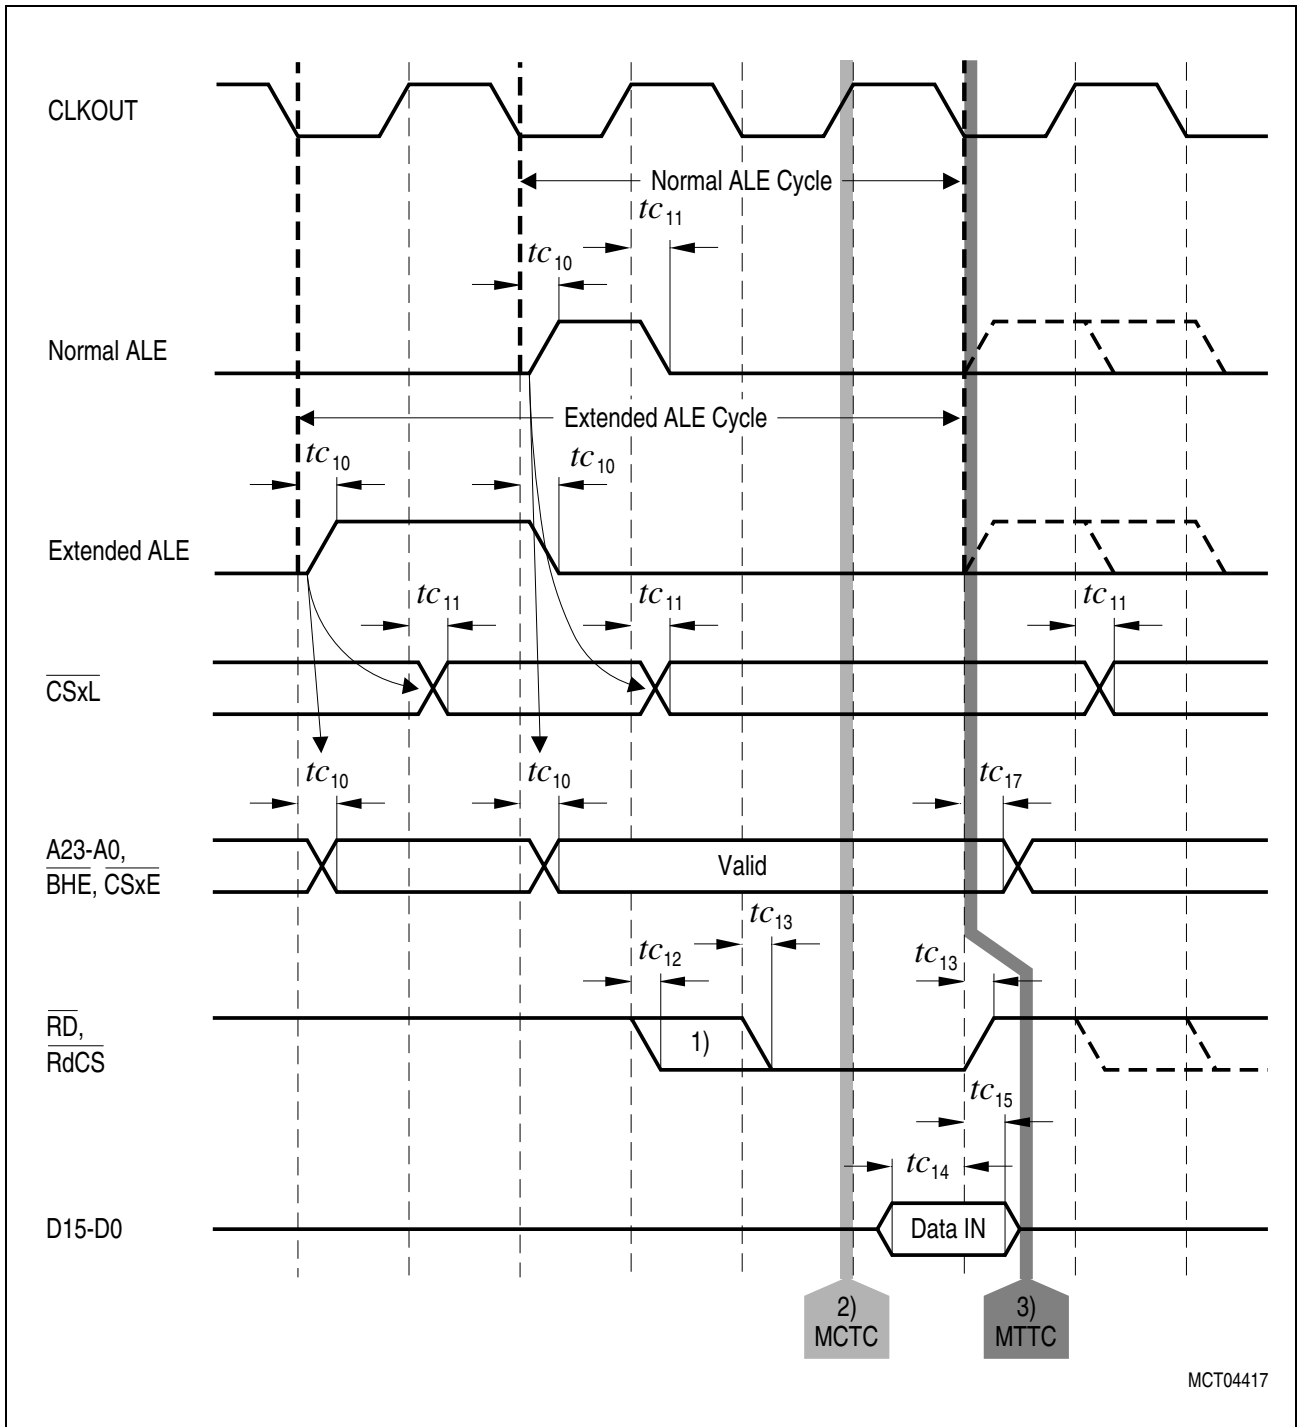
CLKOUT

Normal ALE Cycle

$tc_{11}$

$tc_{10}$

Normal ALE

Extended ALE Cycle

$tc_{10}$

$tc_{10}$

Extended ALE

$tc_{11}$

$tc_{11}$

$tc_{11}$

$\overline{CSxL}$

$tc_{10}$

$tc_{10}$

$tc_{17}$

A23-A0, $\overline{BHE}$, $\overline{CSxE}$

Valid

$tc_{13}$

$tc_{12}$

$tc_{13}$

$\overline{RD}$, $\overline{RdCS}$

1)

$tc_{15}$

$tc_{14}$

D15-D0

Data IN

2) MCTC

3) MTTC

MCT04417